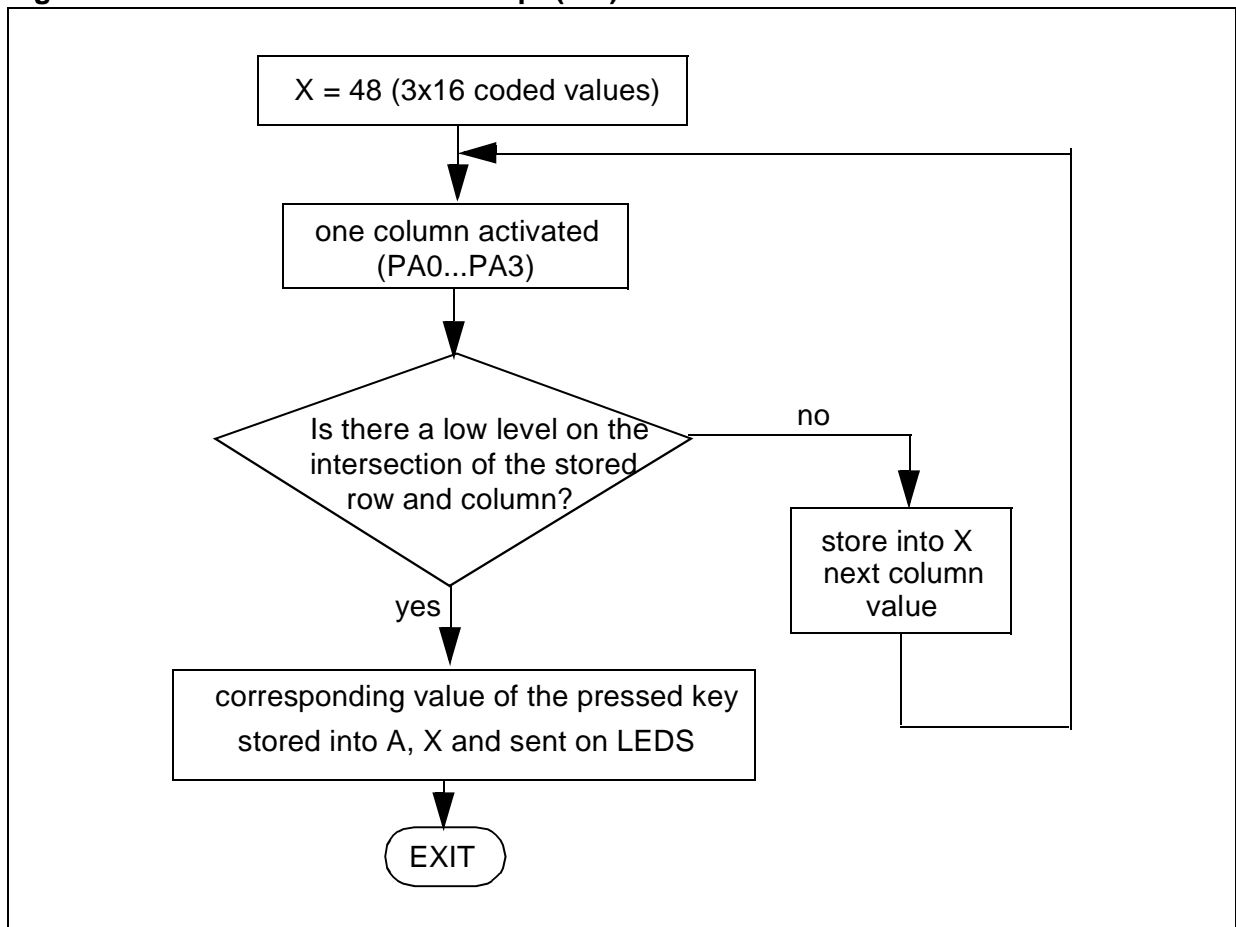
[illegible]

X = 48 (3x16 coded values)

one column activated (PA0...PA3)

Is there a low level on the intersection of the stored row and column?

no

store into X next column value

yes

corresponding value of the pressed key stored into A, X and sent on LEDS

EXIT